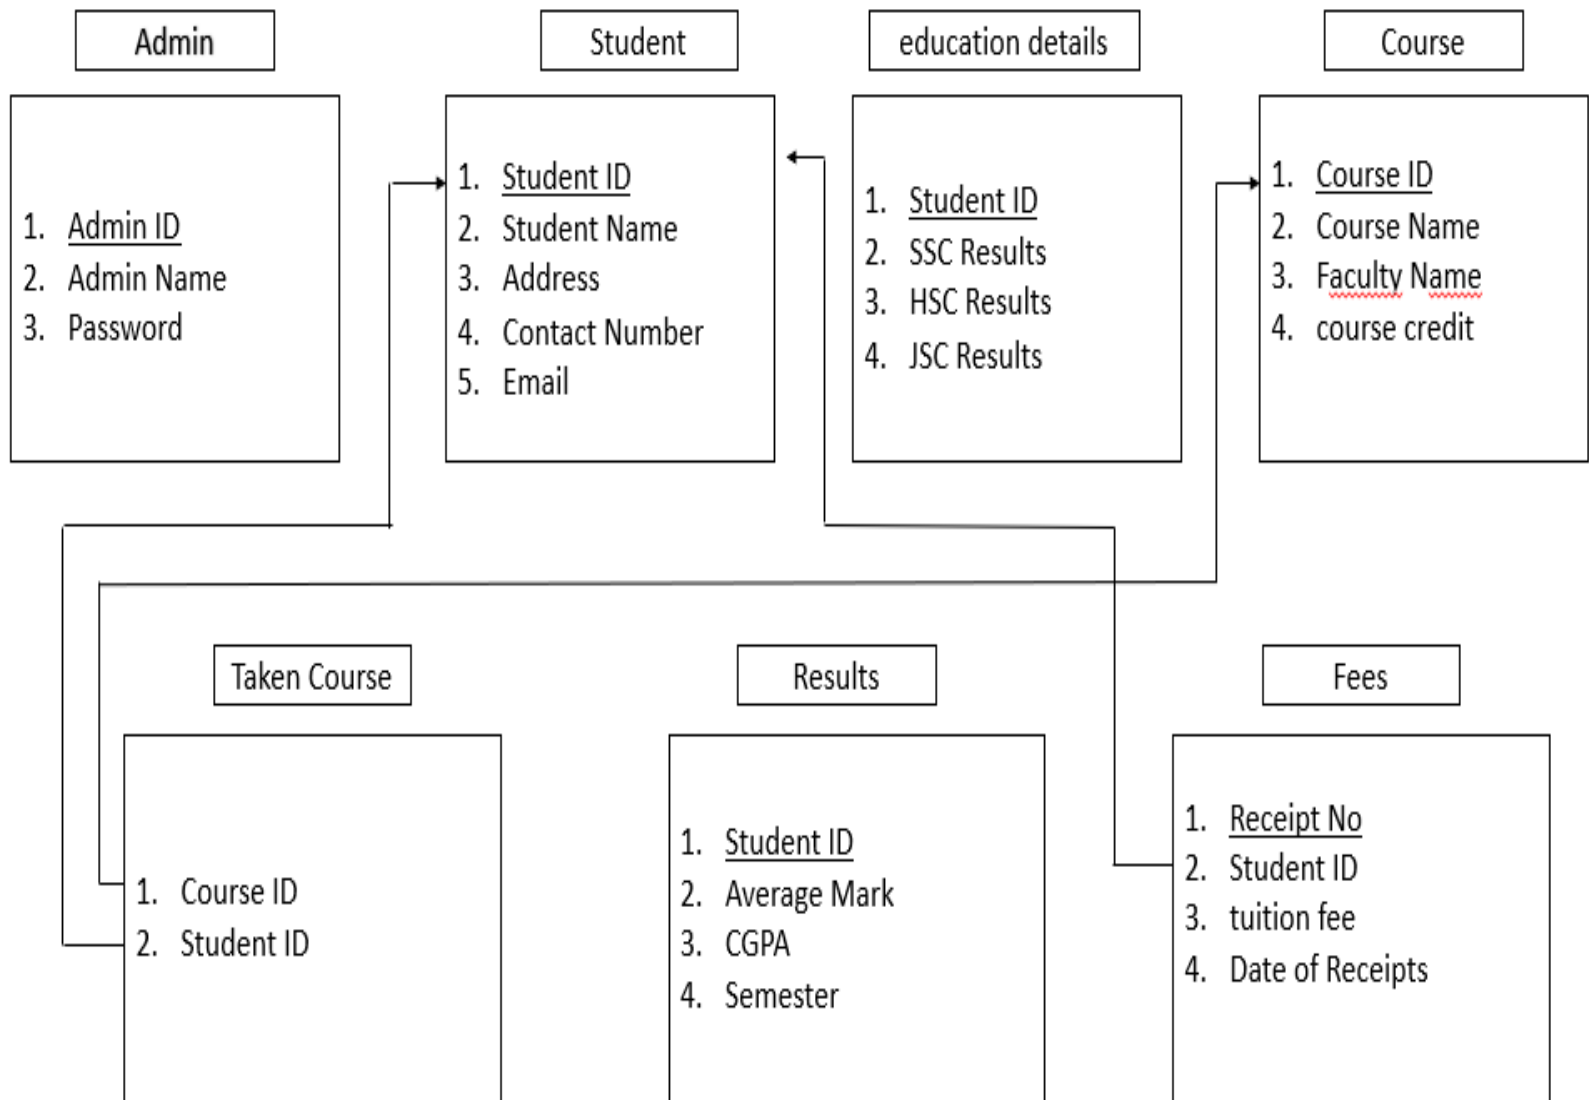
Admin

1. Admin ID
2. Admin Name
3. Password

Student

1. Student ID
2. Student Name
3. Address
4. Contact Number
5. Email

education details

1. Student ID
2. SSC Results
3. HSC Results
4. JSC Results

Course

1. Course ID
2. Course Name
3. Faculty Name
4. course credit

Taken Course

1. Course ID
2. Student ID

Results

1. Student ID
2. Average Mark
3. CGPA
4. Semester

Fees

1. Receipt No
2. Student ID
3. tuition fee
4. Date of Receipts